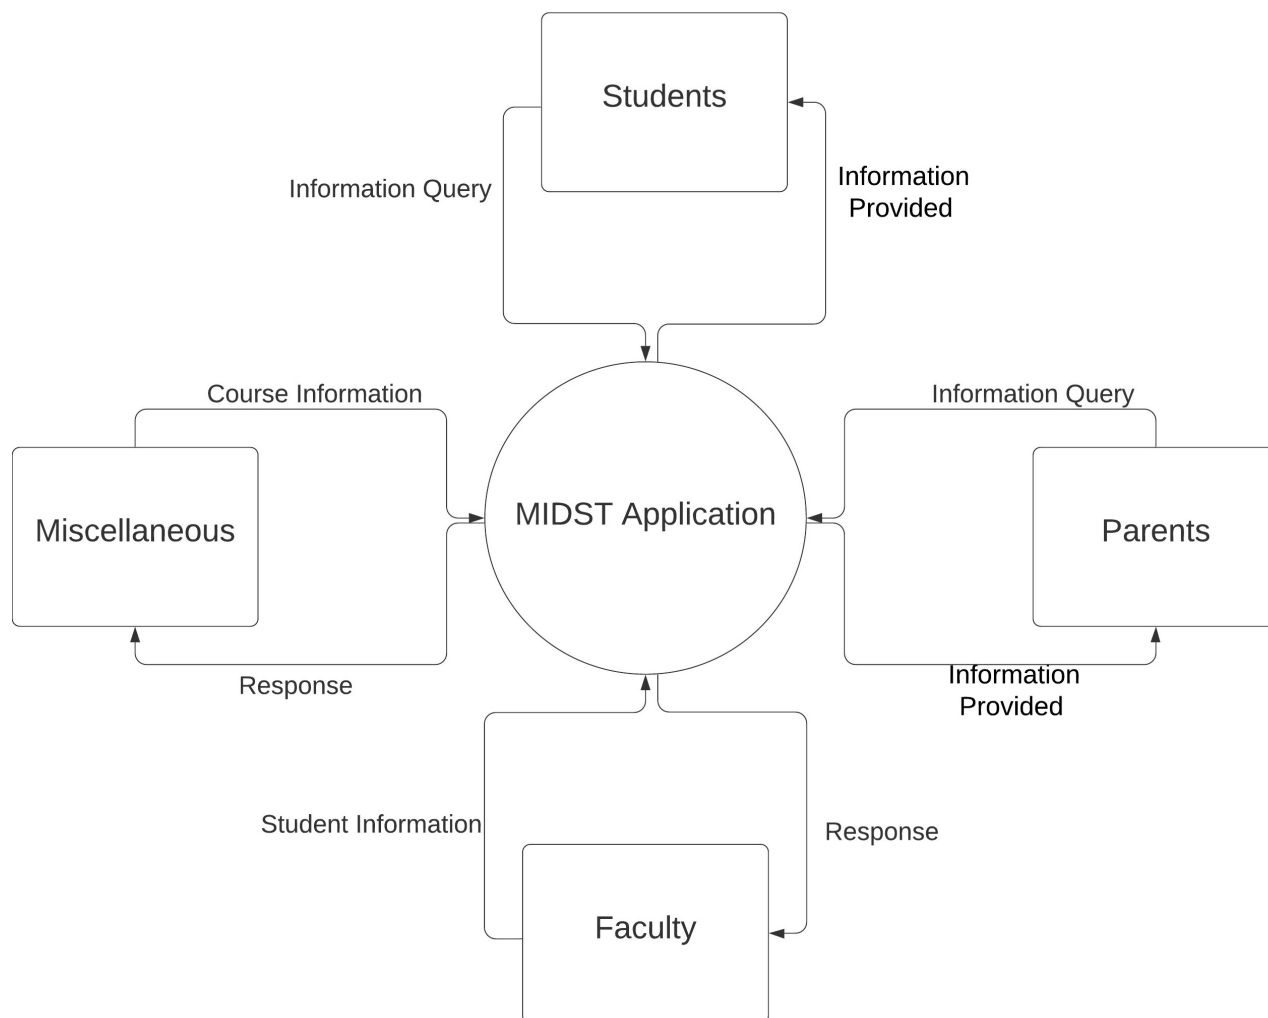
Students

Information Query

Information Provided

Course Information

Information Query

Miscellaneous

MIDST Application

Parents

Response

Information Provided

Student Information

Response

Faculty